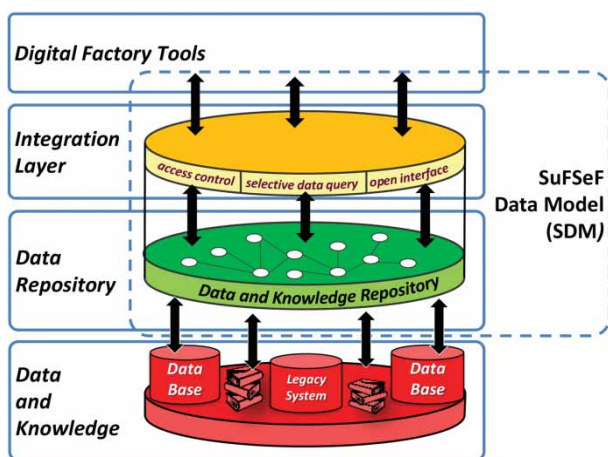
Digital Factory Tools

Integration Layer

access control | selective data query | open interface

SuFSeF Data Model (SDM)

Data Repository

Data and Knowledge Repository

Data and Knowledge

Data Base

Legacy System

Data Base